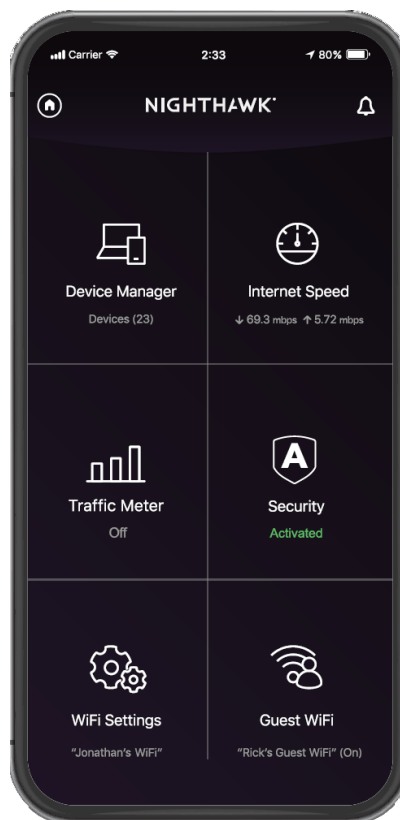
Carrier 2:33 80%

NIGHTHAWK

Device Manager
Devices (23)

Internet Speed
↓ 69.3 mbps ↑ 5.72 mbps

Traffic Meter
Off

A

Security
Activated

WiFi Settings
"Jonathan's WiFi"

Guest WiFi
"Rick's Guest WiFi" (On)